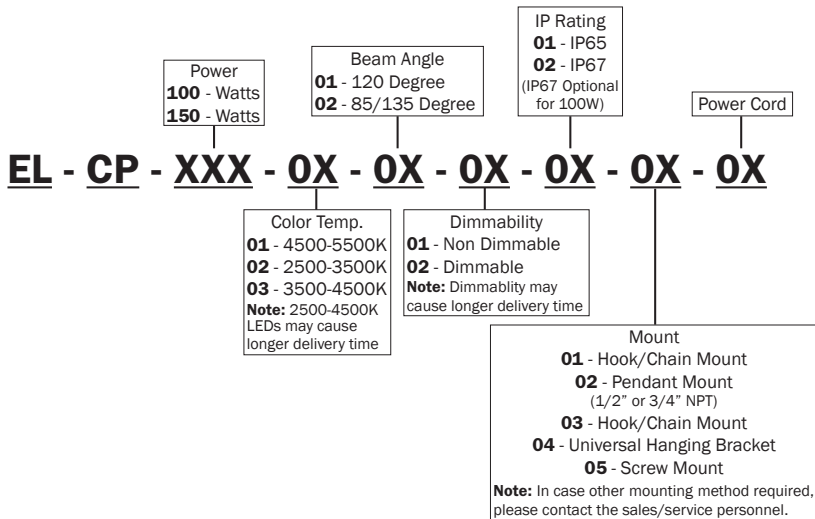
IP Rating
**01** - IP65
**02** - IP67
(IP67 Optional for 100W)

Beam Angle
**01** - 120 Degree
**02** - 85/135 Degree

Power
**100** - Watts
**150** - Watts

Power Cord

EL - CP - XXX - 0X - 0X - 0X - 0X - 0X - 0X

Color Temp.
**01** - 4500-5500K
**02** - 2500-3500K
**03** - 3500-4500K
**Note:** 2500-4500K LEDs may cause longer delivery time

Dimmability
**01** - Non Dimmable
**02** - Dimmable
**Note:** Dimmablity may cause longer delivery time

Mount
**01** - Hook/Chain Mount
**02** - Pendant Mount
(1/2" or 3/4" NPT)
**03** - Hook/Chain Mount
**04** - Universal Hanging Bracket
**05** - Screw Mount
**Note:** In case other mounting method required, please contact the sales/service personnel.